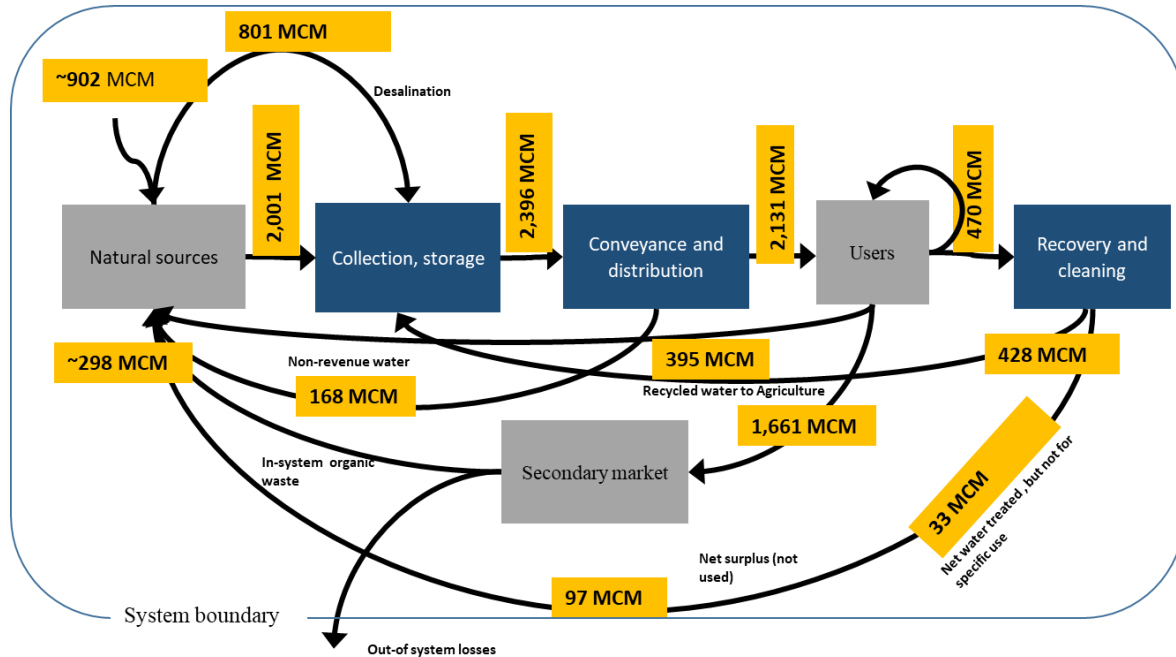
801 MCM

~902 MCM

Desalination

2,001 MCM

2,396 MCM

2,131 MCM

470 MCM

Natural sources

Collection, storage

Conveyance and distribution

Users

Recovery and cleaning

~298 MCM

Non-revenue water

168 MCM

395 MCM

428 MCM

Recycled water to Agriculture

1,661 MCM

In-system organic waste

Secondary market

33 MCM

Net water treated, but not for specific use

Net surplus (not used)

97 MCM

System boundary

Out-of system losses